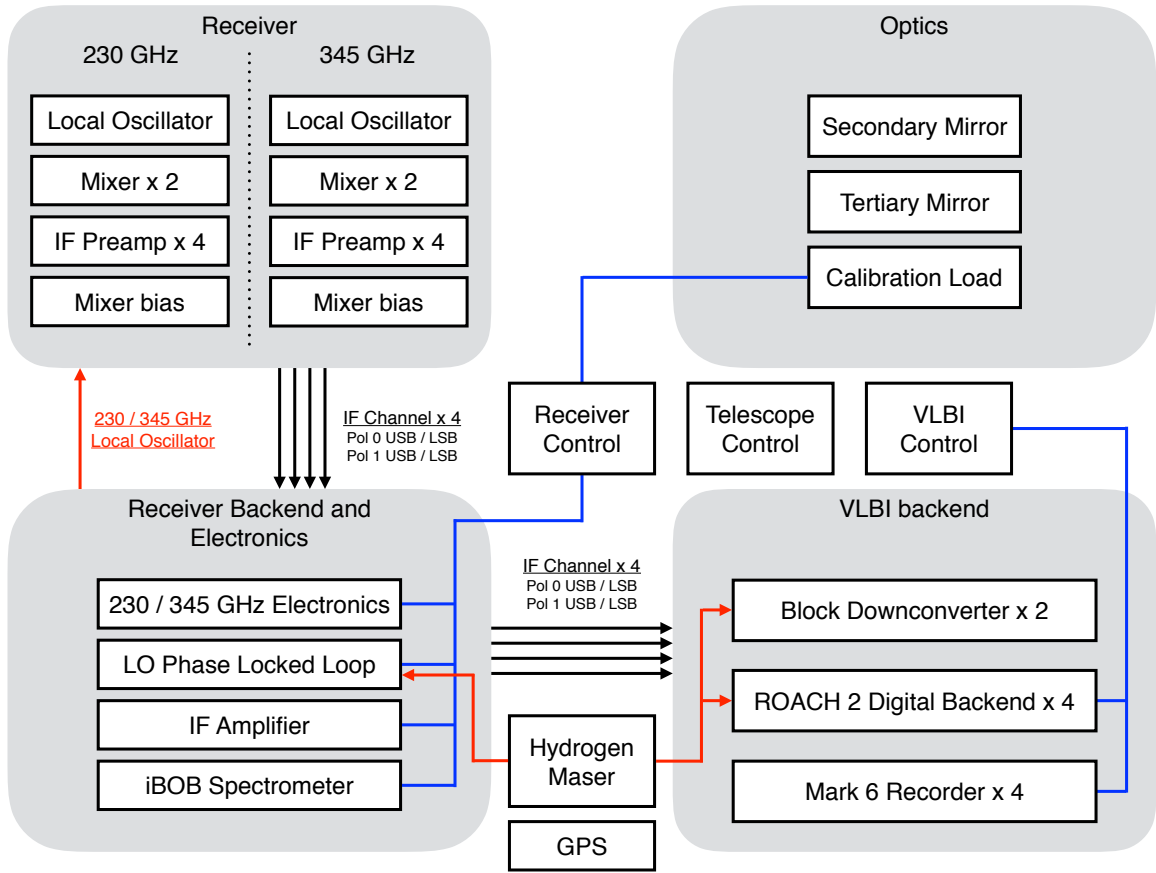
Receiver

230 GHz

Local Oscillator

Mixer x 2

IF Preamp x 4

Mixer bias

345 GHz

Local Oscillator

Mixer x 2

IF Preamp x 4

Mixer bias

Optics

Secondary Mirror

Tertiary Mirror

Calibration Load

230 / 345 GHz Local Oscillator

IF Channel x 4
Pol 0 USB / LSB
Pol 1 USB / LSB

Receiver Control

Telescope Control

VLBI Control

Receiver Backend and Electronics

230 / 345 GHz Electronics

LO Phase Locked Loop

IF Amplifier

iBOB Spectrometer

IF Channel x 4
Pol 0 USB / LSB
Pol 1 USB / LSB

Hydrogen Maser

GPS

VLBI backend

Block Downconverter x 2

ROACH 2 Digital Backend x 4

Mark 6 Recorder x 4